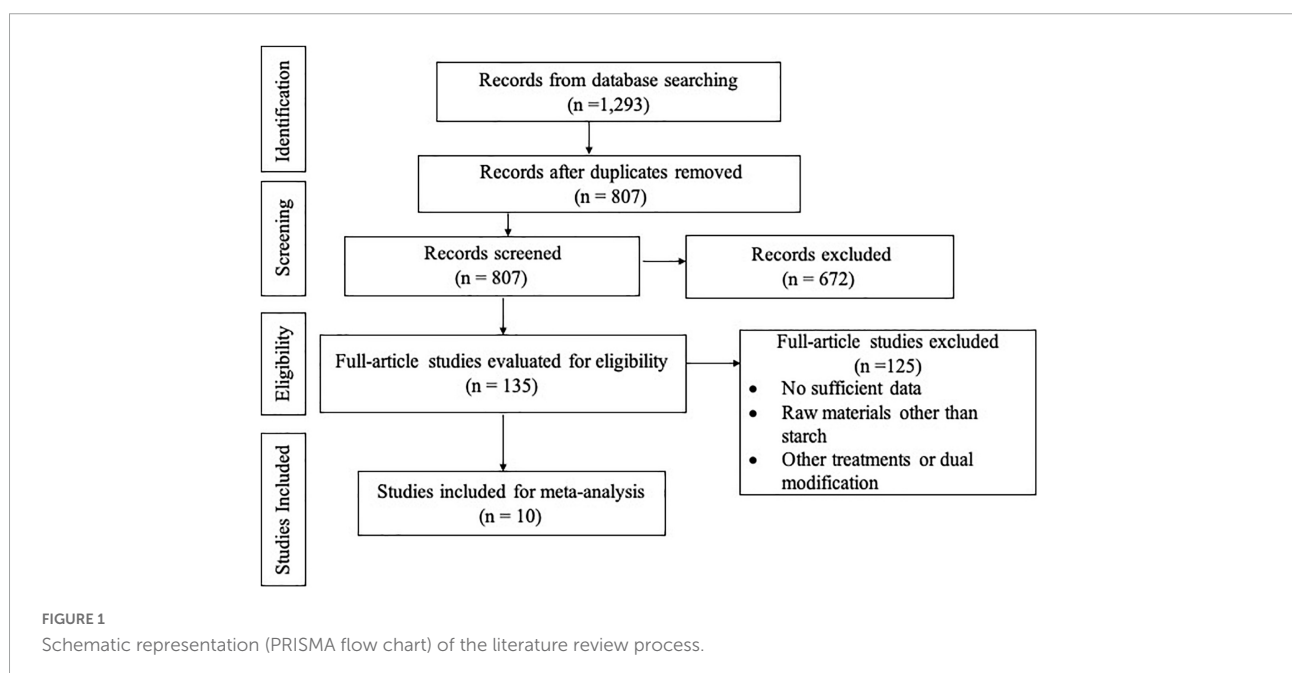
Identification

Records from database searching
(n =1,293)

Records after duplicates removed
(n = 807)

Screening

Records screened
(n = 807)

Records excluded
(n = 672)

Eligibility

Full-article studies evaluated for eligibility
(n = 135)

Full-article studies excluded
(n =125)
• No sufficient data
• Raw materials other than starch
• Other treatments or dual modification

Studies Included

Studies included for meta-analysis
(n = 10)

FIGURE 1
Schematic representation (PRISMA flow chart) of the literature review process.